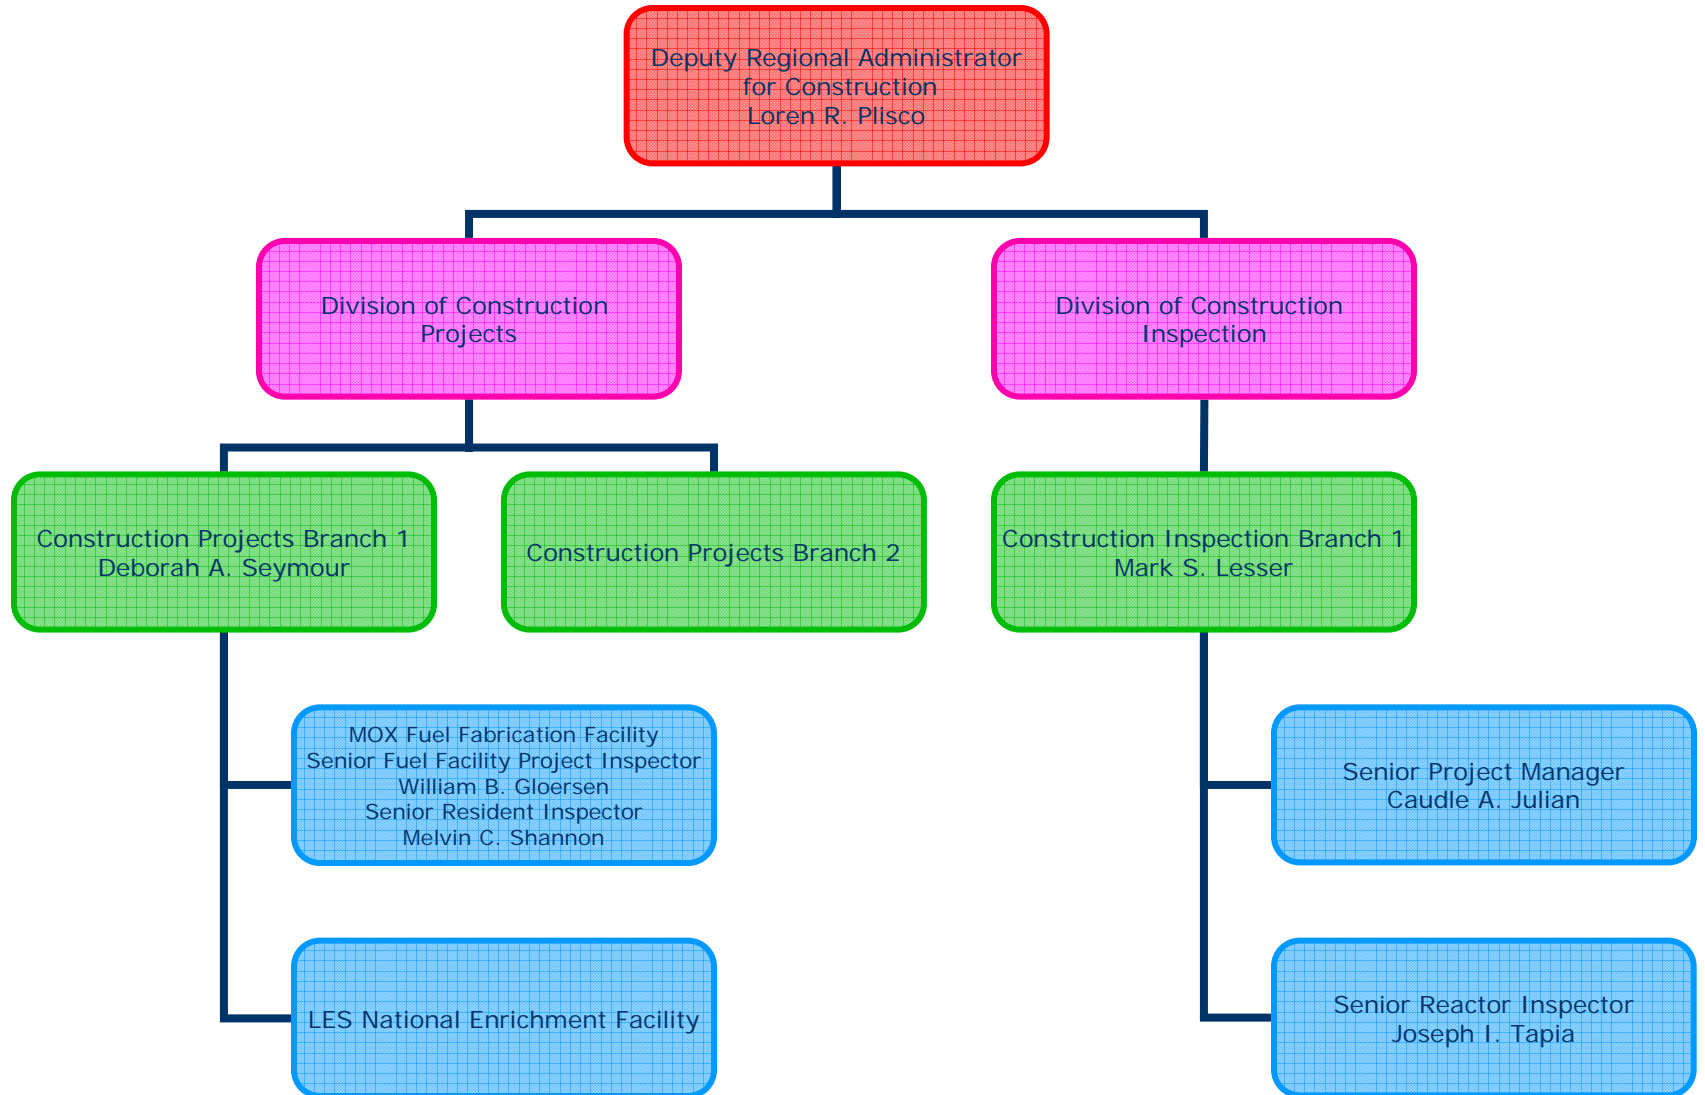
Deputy Regional Administrator
for Construction
Loren R. Plisco

Division of Construction Projects

Division of Construction Inspection

Construction Projects Branch 1
Deborah A. Seymour

Construction Projects Branch 2

Construction Inspection Branch 1
Mark S. Lesser

MOX Fuel Fabrication Facility
Senior Fuel Facility Project Inspector
William B. Gloersen
Senior Resident Inspector
Melvin C. Shannon

LES National Enrichment Facility

Senior Project Manager
Caudle A. Julian

Senior Reactor Inspector
Joseph I. Tapia